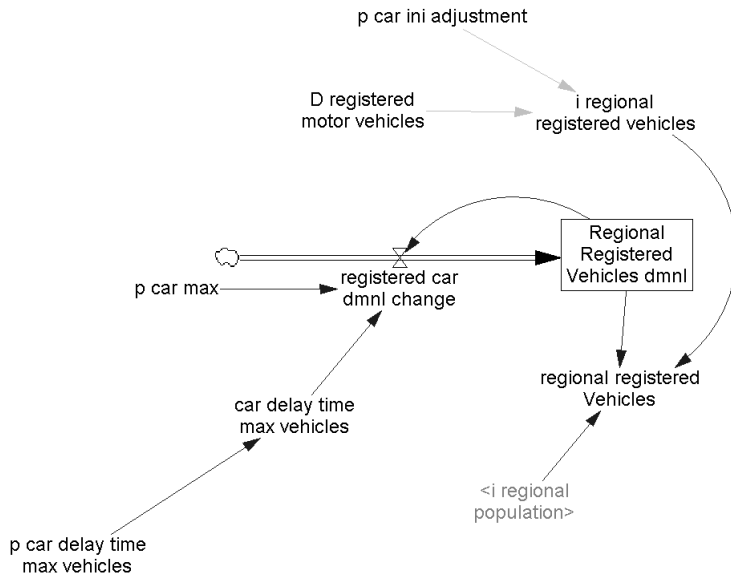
p car ini adjustment

D registered motor vehicles

i regional registered vehicles

Regional Registered Vehicles dmnl

p car max

registered car dmnl change

regional registered Vehicles

car delay time max vehicles

<i regional population>

p car delay time max vehicles